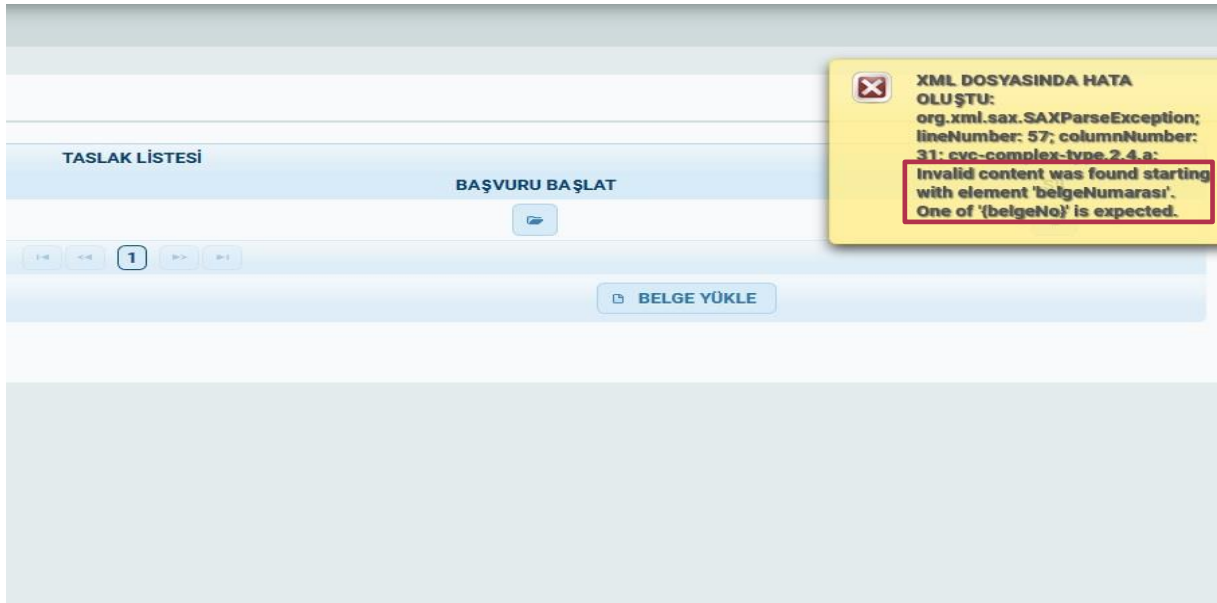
TASLAK LİSTESİ

BAŞVURU BAŞLAT

1

BELGE YÜKLE

XML DOSYASINDA HATA OLUŞTU: org.xml.sax.SAXParseException; lineNumber: 57; columnNumber: 31; cvc-complex-type.2.4.a: Invalid content was found starting with element 'belgeNumarası'. One of '{belgeNo}' is expected.